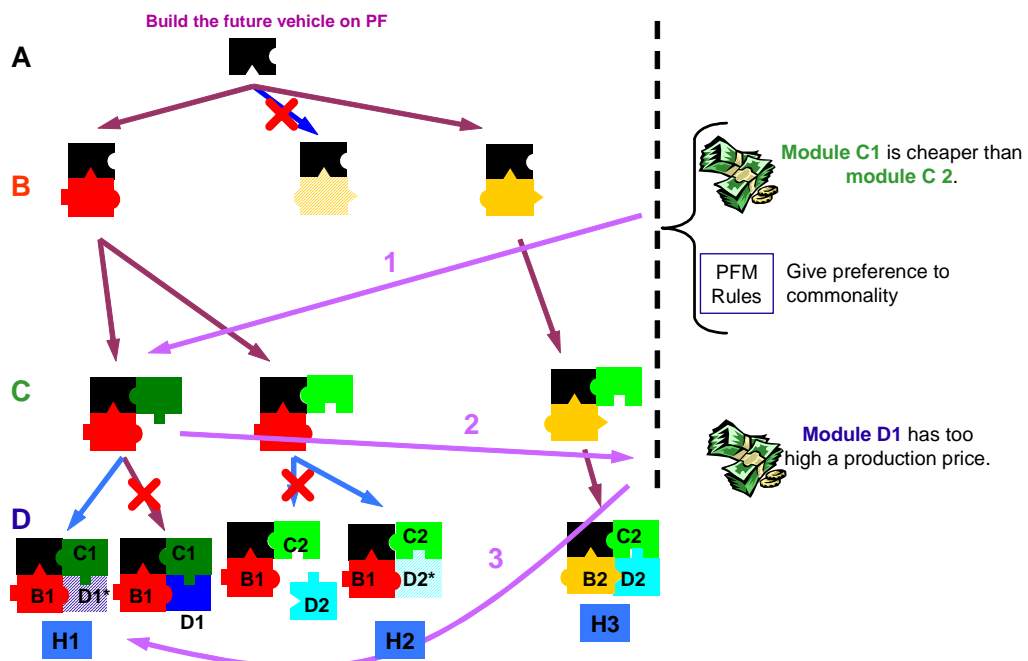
Build the future vehicle on PF

A

B

1

Module C1 is cheaper than module C 2.

PFM Rules

Give preference to commonality

C

2

Module D1 has too high a production price.

D

3

C1

B1

D1*

C1

B1

D1

H1

C2

B1

D2

C2

B1

D2*

H2

C2

B2

D2

H3